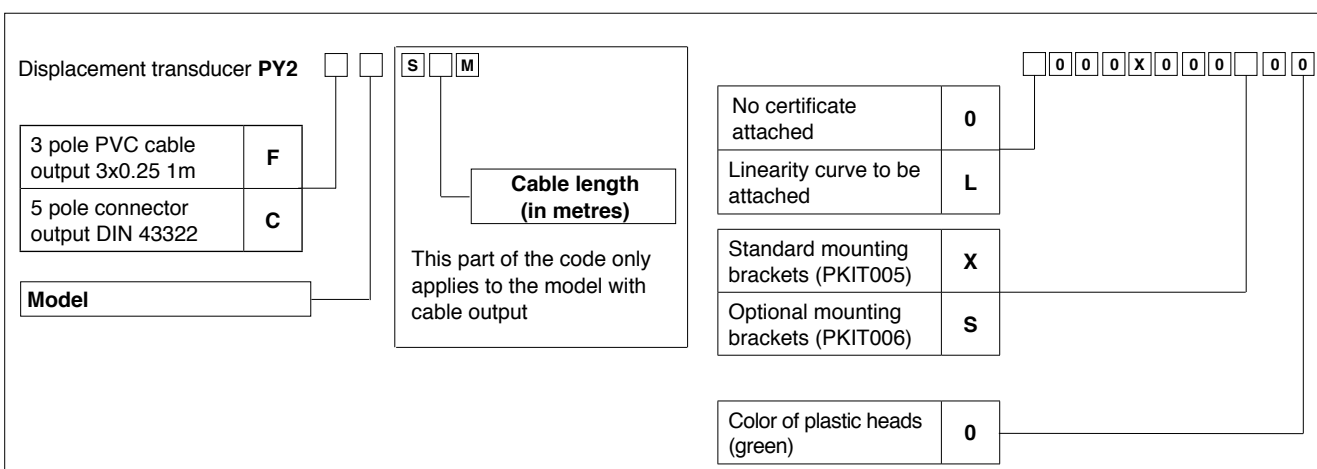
Displacement transducer **PY2** ☐ ☐

| 3 pole PVC cable output 3x0.25 1m | F |
|---|---|
| 5 pole connector output DIN 43322 | C |

**Model**

S ☐ M

**Cable length (in metres)**

This part of the code only applies to the model with cable output

☐ 0 0 0 X 0 0 0 ☐ 0 0

| No certificate attached | 0 |
|---|---|
| Linearity curve to be attached | L |

| Standard mounting brackets (PKIT005) | X |
|---|---|
| Optional mounting brackets (PKIT006) | S |

| Color of plastic heads (green) | 0 |
|---|---|